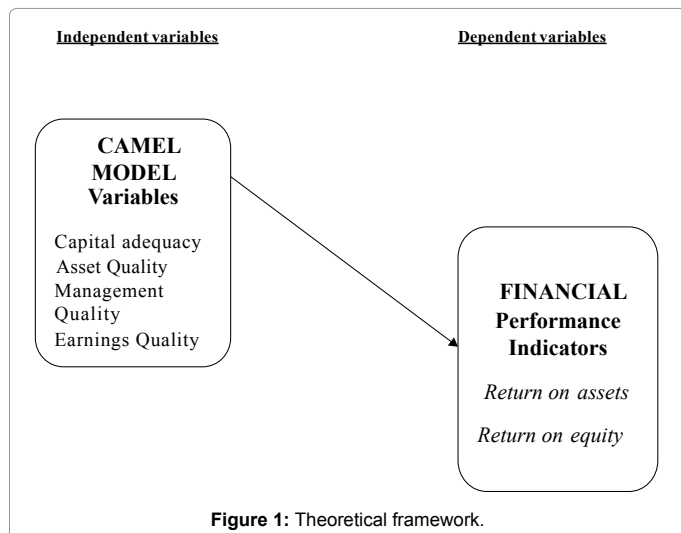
Independent variables

Dependent variables

CAMEL MODEL Variables

Capital adequacy
Asset Quality
Management Quality
Earnings Quality

FINANCIAL Performance Indicators

Return on assets

Return on equity

**Figure 1:** Theoretical framework.